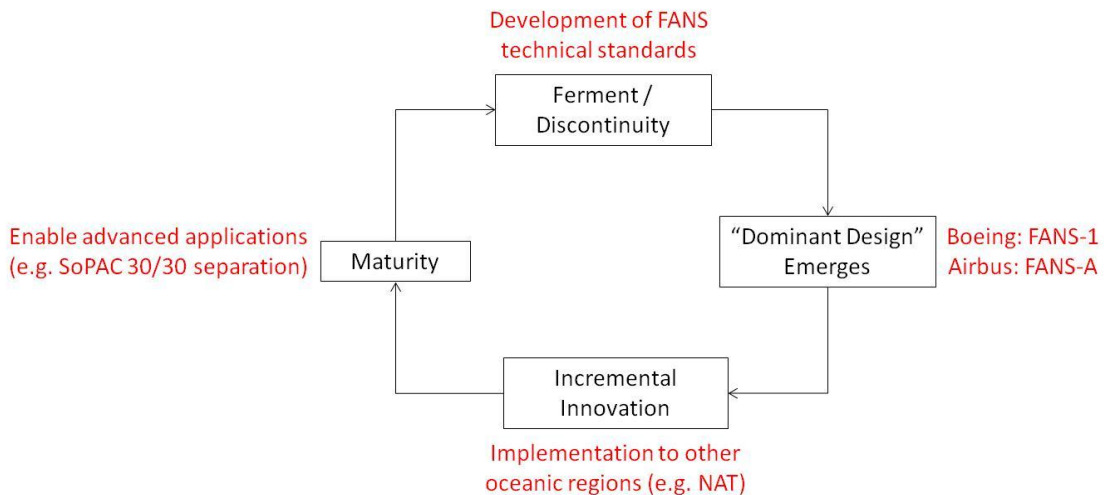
Development of FANS technical standards

Ferment / Discontinuity

"Dominant Design" Emerges

Boeing: FANS-1
Airbus: FANS-A

Incremental Innovation

Implementation to other oceanic regions (e.g. NAT)

Maturity

Enable advanced applications (e.g. SoPAC 30/30 separation)